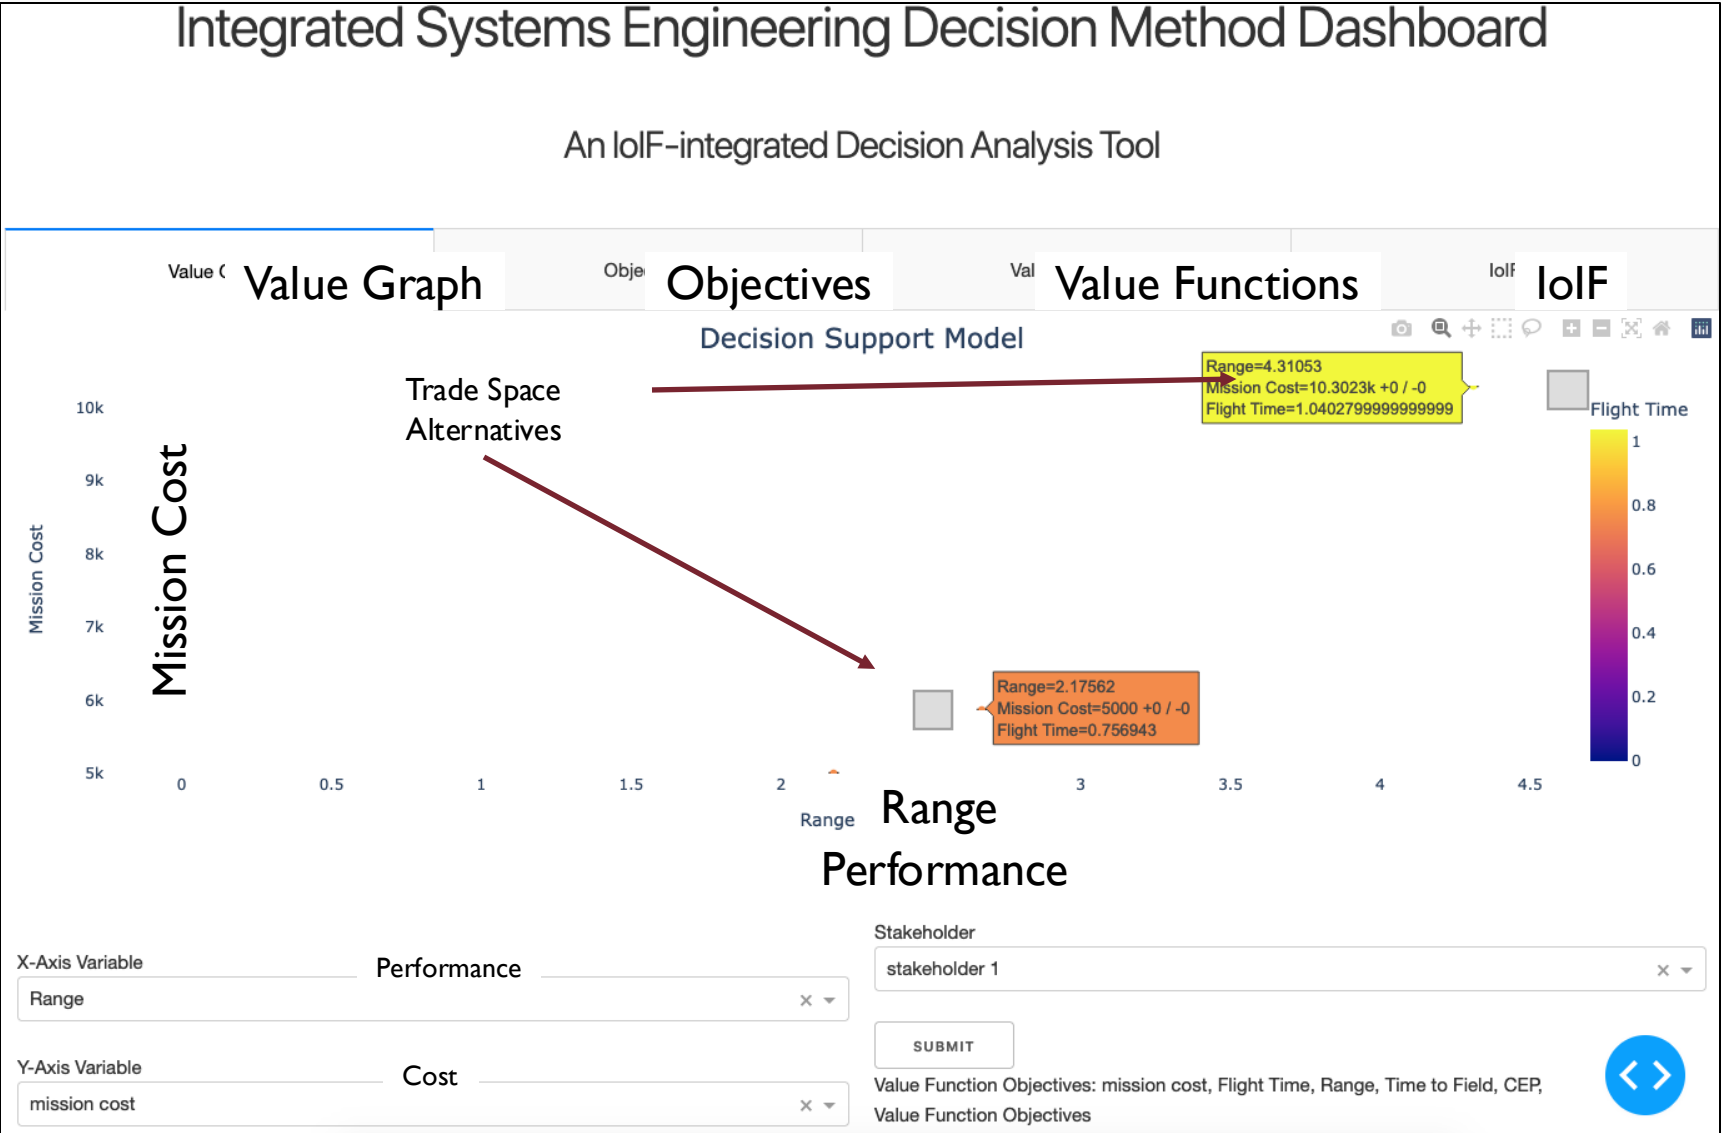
Integrated Systems Engineering Decision Method Dashboard

An IoIF-integrated Decision Analysis Tool

Value ( Value Graph

Obje Objectives

Val Value Functions

IoIF IoIF

Decision Support Model

Trade Space Alternatives

Range=4.31053
Mission Cost=10.3023k +0 / -0
Flight Time=1.0402799999999999

Flight Time

1
0.8
0.6
0.4
0.2
0

10k
9k
8k
7k
6k
5k

Mission Cost

Mission Cost

Range=2.17562
Mission Cost=5000 +0 / -0
Flight Time=0.756943

0 0.5 1 1.5 2 3 3.5 4 4.5

Range

Range
Performance

X-Axis Variable

Performance

Range

Y-Axis Variable

Cost

mission cost

Stakeholder

stakeholder 1

SUBMIT

Value Function Objectives: mission cost, Flight Time, Range, Time to Field, CEP,
Value Function Objectives